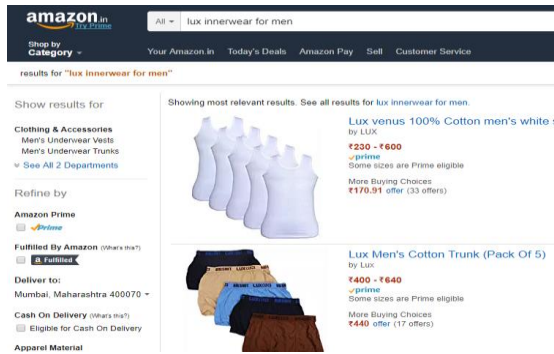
amazon.in
Try Prime

All
lux innerwear for men

Shop by Category
Your Amazon.in
Today's Deals
Amazon Pay
Sell
Customer Service

results for "lux innerwear for men"

Show results for

Clothing & Accessories
Men's Underwear Vests
Men's Underwear Trunks
See All 2 Departments

Refine by

Amazon Prime
prime

Fulfilled By Amazon (What's this?)
Fulfilled

Deliver to:
Mumbai, Maharashtra 400070

Cash On Delivery (What's this?)
Eligible for Cash On Delivery

Apparel Material

Showing most relevant results. See all results for lux innerwear for men.

Lux venus 100% Cotton men's white s
by LUX
₹230 - ₹600
prime
Some sizes are Prime eligible
More Buying Choices
₹170.91 offer (33 offers)

Lux Men's Cotton Trunk (Pack Of 5)
by Lux
₹400 - ₹640
prime
Some sizes are Prime eligible
More Buying Choices
₹440 offer (17 offers)